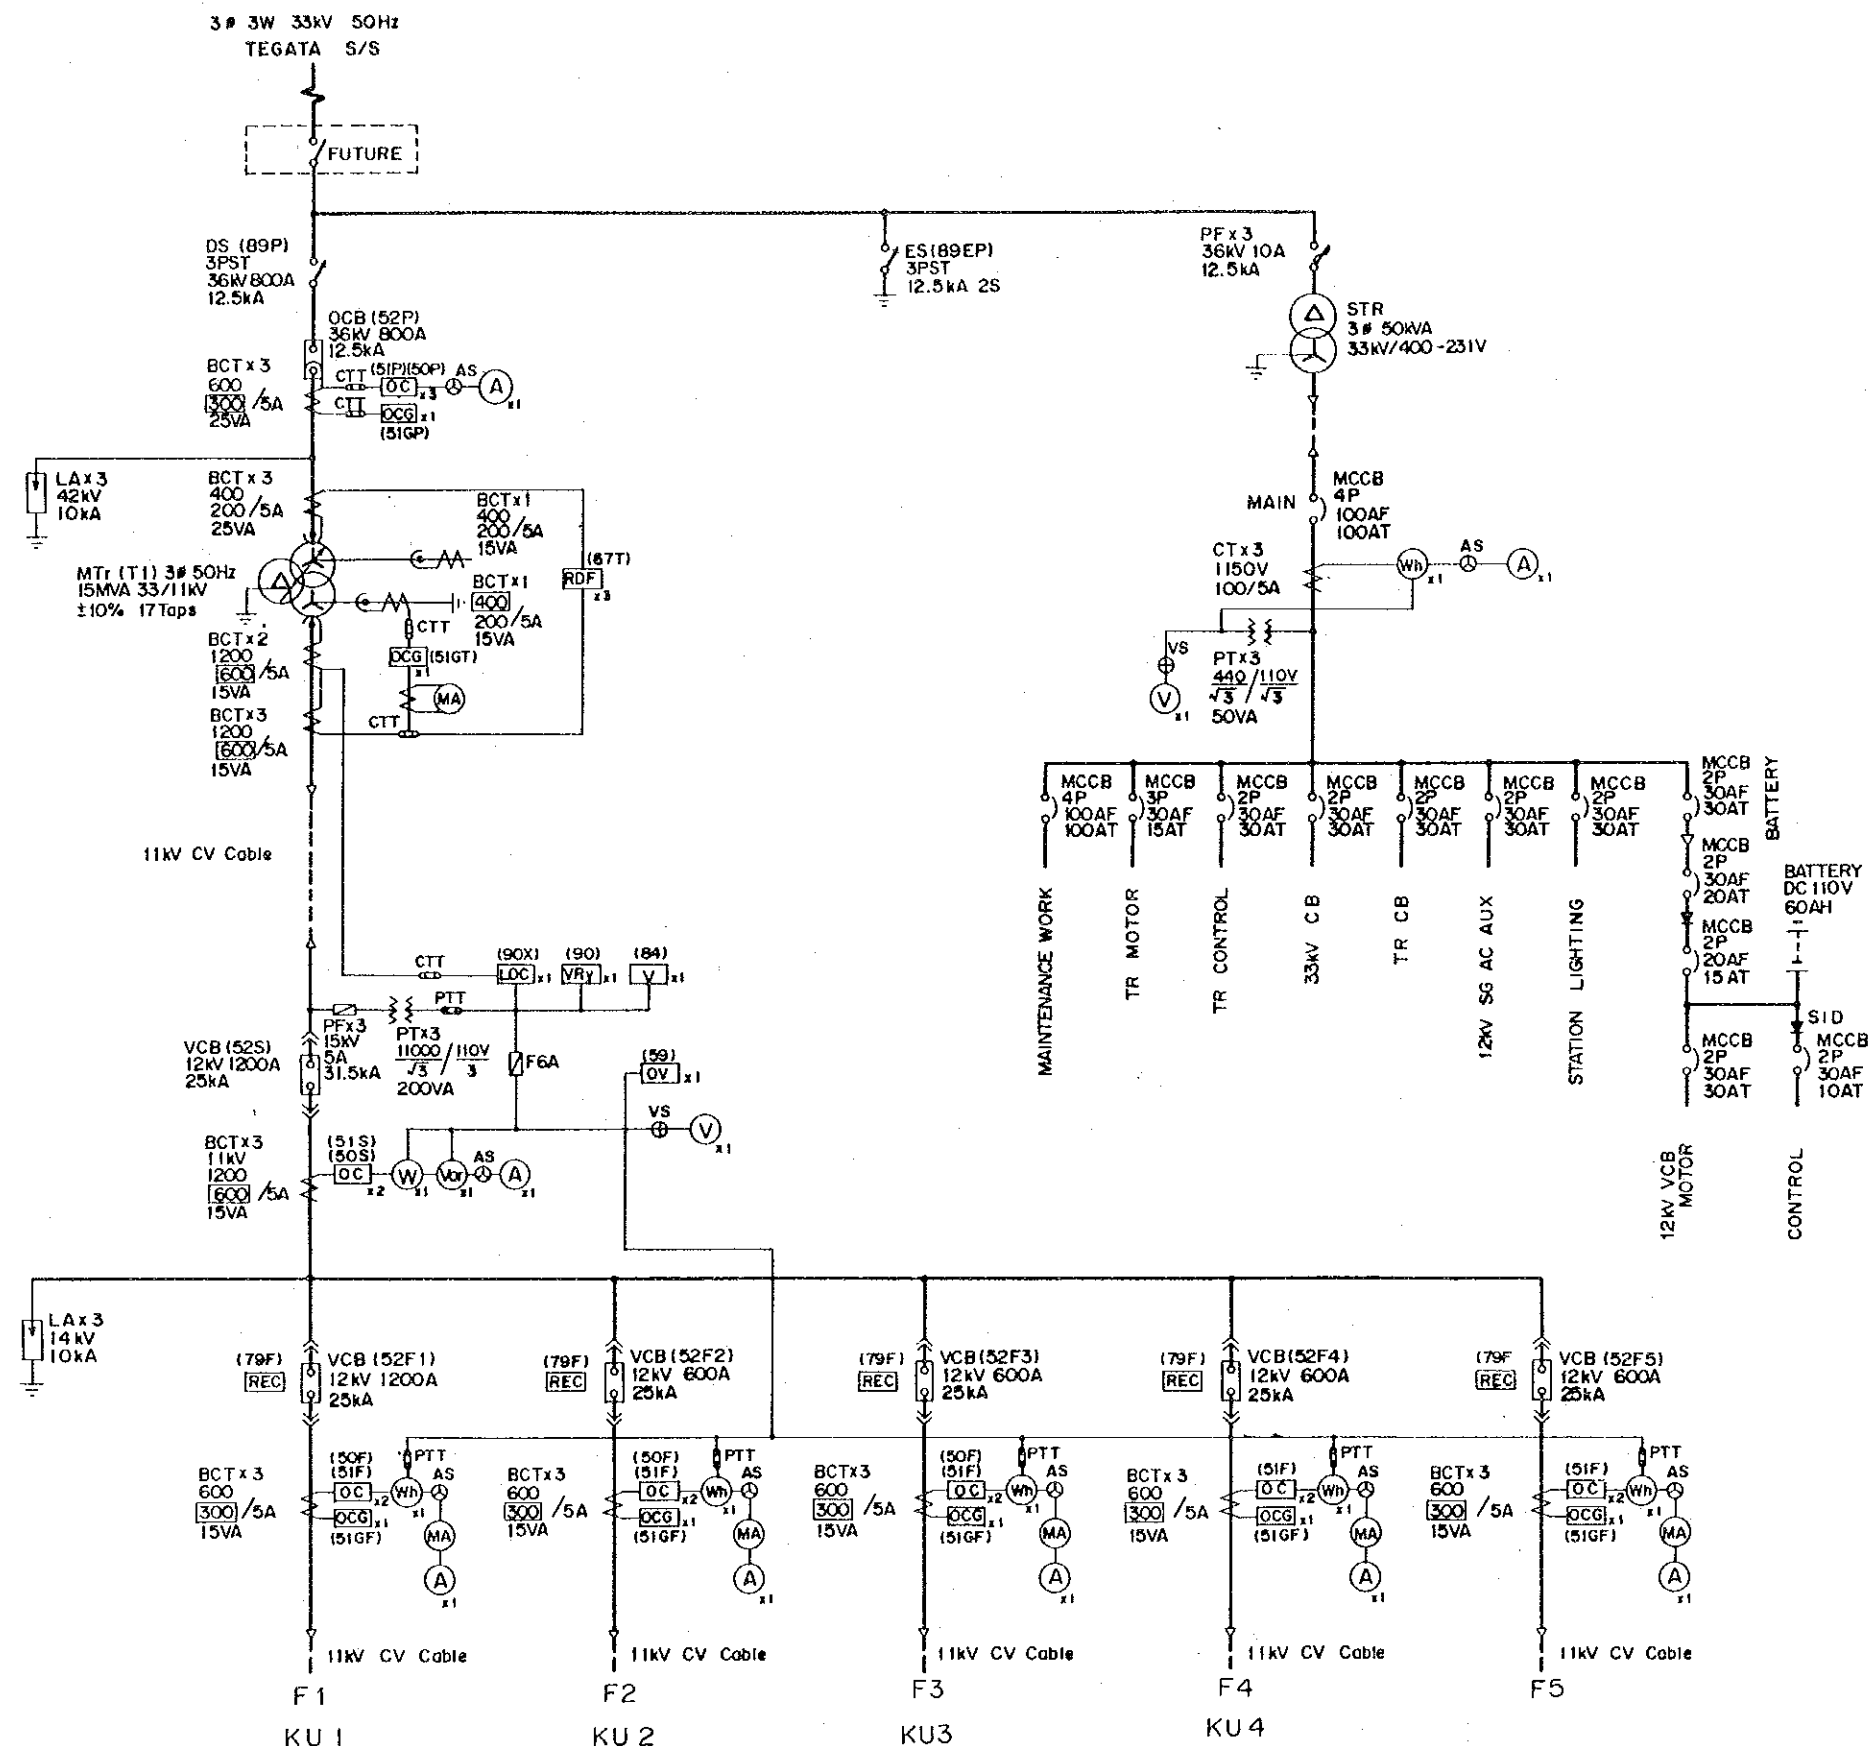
3# 3W 33kV 50Hz
TEGATA S/S

FUTURE

DS (89P)
3PST
36kV 800A
12.5kA

ES(89EP)
3PST
12.5kA 2S

PF x 3
36kV 10A
12.5kA

STR
3# 50kVA
33kV/400-231V

OCB (52P)
36kV 800A
12.5kA

BCT x 3
600
300 /5A
25VA

CTT (51P)(50P) OC x3 AS A x1
CTT OCG x1 (51GP)

LA x 3
42kV
10kA

BCT x 3
400
200 /5A
25VA

BCT x1
400
200 /5A
15VA

(87T)
RDF x3

MTr (T1) 3# 50Hz
15MVA 33/11kV
±10% 17Taps

BCT x1
400
200 /5A
15VA

CTT
OCG (51GT) x1
MA

BCT x 2
1200
600 /5A
15VA

BCT x 3
1200
600 /5A
15VA

CTT

MAIN
MCCB
4P
100AF
100AT

CT x 3
1150V
100/5A

Wh x1 AS A x1

VS
V x1

PT x 3
$\frac{440}{\sqrt{3}}/\frac{110V}{\sqrt{3}}$
50VA

MCCB 4P 100AF 100AT
MCCB 3P 30AF 15AT
MCCB 2P 30AF 30AT
MCCB 2P 30AF 30AT
MCCB 2P 30AF 30AT
MCCB 2P 30AF 30AT
MCCB 2P 30AF 30AT
MCCB 2P 30AF 30AT

BATTERY

MAINTENANCE WORK
TR MOTOR
TR CONTROL
33kV CB
TR CB
12kV SG AC AUX
STATION LIGHTING

MCCB
2P
30AF
20AT

MCCB
2P
20AF
15AT

BATTERY
DC 110V
60AH

SID

MCCB
2P
30AF
30AT

MCCB
2P
30AF
10AT

12kV VCB MOTOR
CONTROL

11kV CV Cable

CTT
(90X) LOC x1
(90) VRy x1
(84) V x1

PTT

PF x 3
15kV
5A
31.5kA

PT x 3
$\frac{11000}{\sqrt{3}}/\frac{110V}{3}$
200VA

F6A

(59)
OV x1

VCB (52S)
12kV 1200A
25kA

VS
V x1

BCT x 3
11kV
1200
600 /5A
15VA

(51S)
(50S)
OC x2
W x1
Var x1
AS
A x1

LA x 3
14kV
10kA

(79F) REC
VCB (52F1)
12kV 1200A
25kA

(79F) REC
VCB (52F2)
12kV 600A
25kA

(79F) REC
VCB (52F3)
12kV 600A
25kA

(79F) REC
VCB (52F4)
12kV 600A
25kA

(79F REC
VCB (52F5)
12kV 600A
25kA

BCT x 3
600
300 /5A
15VA
(50F)
(51F)
OC x2
OCG x1
(51GF)
PTT
Wh x1
AS
MA
A x1

BCT x 3
600
300 /5A
15VA
(50F)
(51F)
OC x2
OCG x1
(51GF)
PTT
Wh x1
AS
MA
A x1

BCT x 3
600
300 /5A
15VA
(50F)
(51F)
OC x2
OCG x1
(51GF)
PTT
Wh x1
AS
MA
A x1

BCT x 3
600
300 /5A
15VA
(51F)
OC x2
OCG x1
(51GF)
PTT
Wh x1
AS
MA
A x1

BCT x 3
600
300 /5A
15VA
(51F)
OC x2
OCG x1
(51GF)
PTT
Wh x1
AS
MA
A x1

11kV CV Cable
11kV CV Cable
11kV CV Cable
11kV CV Cable
11kV CV Cable

F1
KU 1
F2
KU 2
F3
KU3
F4
KU4
F5